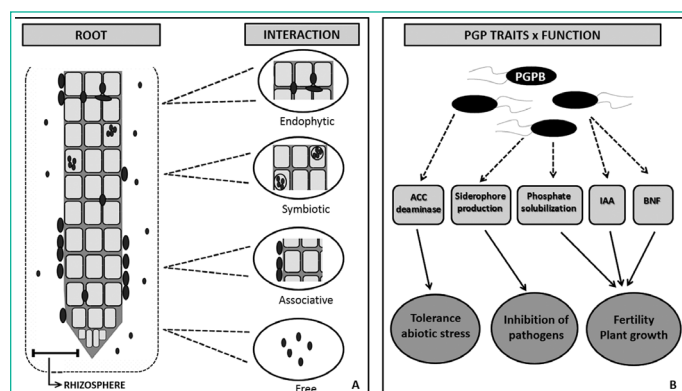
ROOT

INTERACTION

Endophytic

Symbiotic

Associative

Free

RHIZOSPHERE

A

PGP TRAITS x FUNCTION

PGPB

ACC deaminase

Siderophore production

Phosphate solubilization

IAA

BNF

Tolerance abiotic stress

Inhibition of pathogens

Fertility Plant growth

B